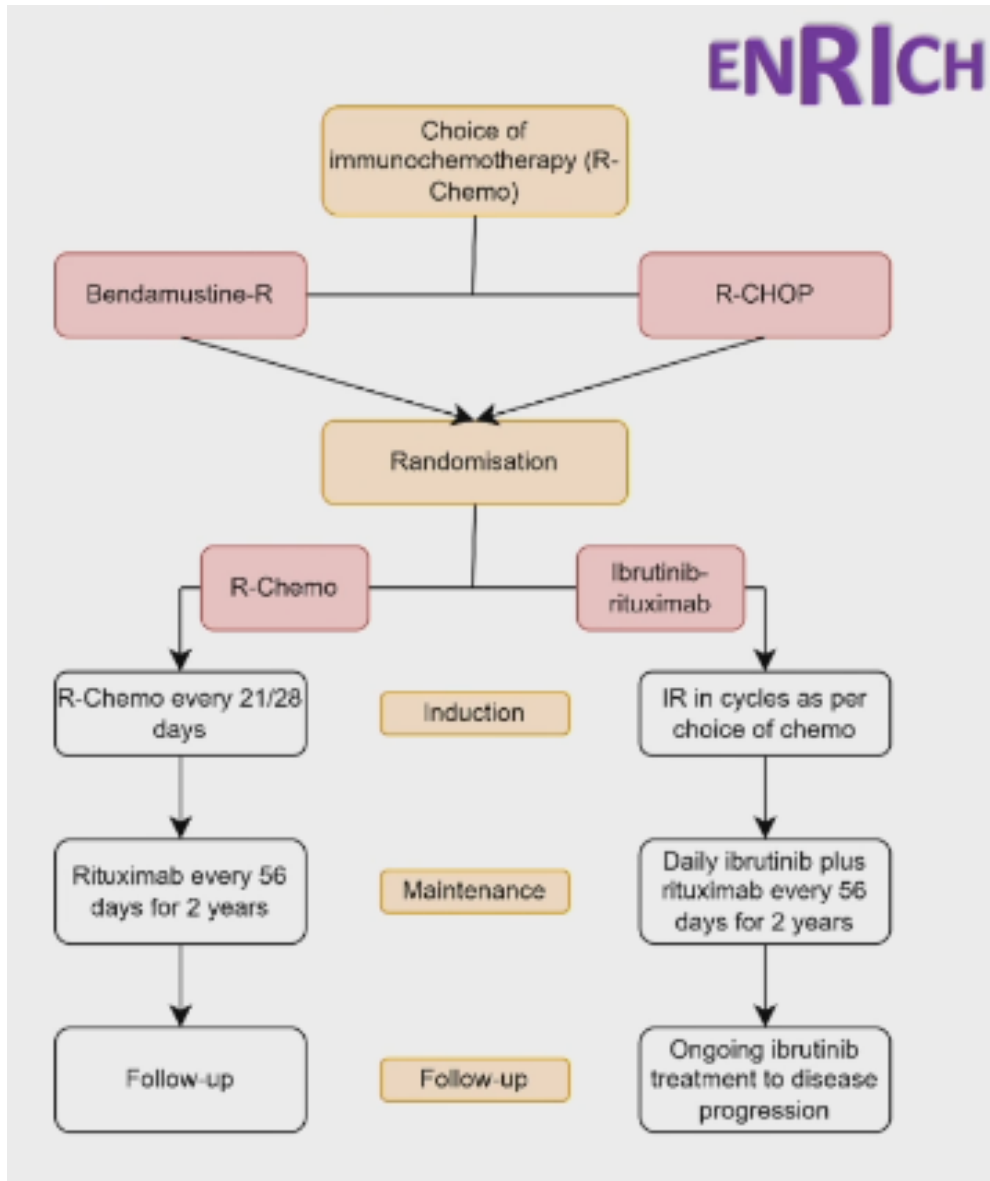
ENRICH

Choice of immunochemotherapy (R-Chemo)

Bendamustine-R

R-CHOP

Randomisation

R-Chemo

Ibrutinib-rituximab

R-Chemo every 21/28 days

Induction

IR in cycles as per choice of chemo

Rituximab every 56 days for 2 years

Maintenance

Daily ibrutinib plus rituximab every 56 days for 2 years

Follow-up

Follow-up

Ongoing ibrutinib treatment to disease progression